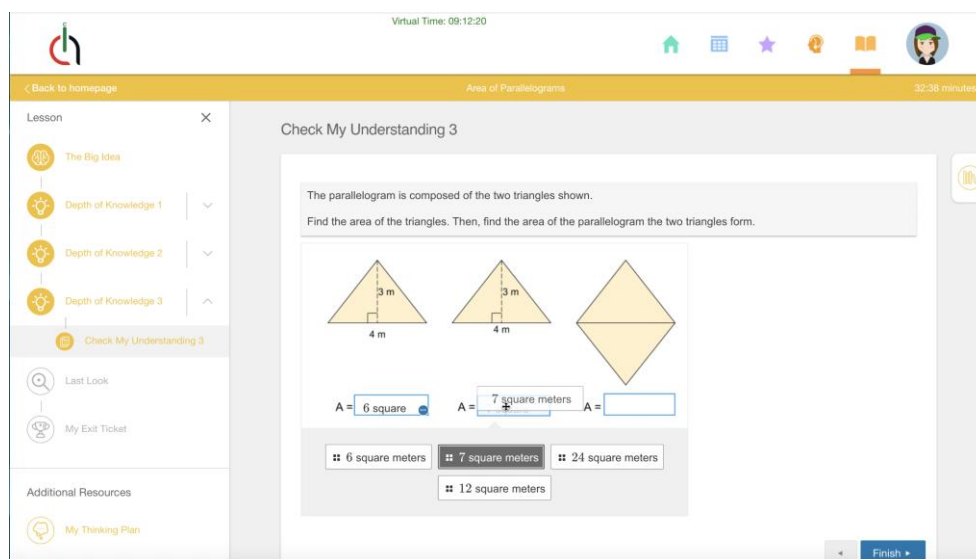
Virtual Time: 09:12:20

< Back to homepage

Area of Parallelograms

32:38 minutes

Lesson

The Big Idea

Depth of Knowledge 1

Depth of Knowledge 2

Depth of Knowledge 3

Check My Understanding 3

Last Look

My Exit Ticket

Additional Resources

My Thinking Plan

Check My Understanding 3

The parallelogram is composed of the two triangles shown.

Find the area of the triangles. Then, find the area of the parallelogram the two triangles form.

3 m

4 m

3 m

4 m

A = 6 square

A = 7 square meters

A =

6 square meters

7 square meters

24 square meters

12 square meters

Finish ▸